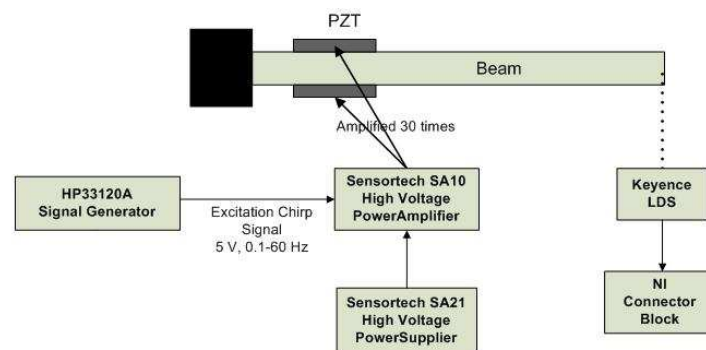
PZT

Beam

Amplified 30 times

HP33120A
Signal Generator

Excitation Chirp Signal
5 V, 0.1-60 Hz

Sensortech SA10
High Voltage
PowerAmplifier

Keyence
LDS

Sensortech SA21
High Voltage
PowerSupplier

NI
Connector
Block